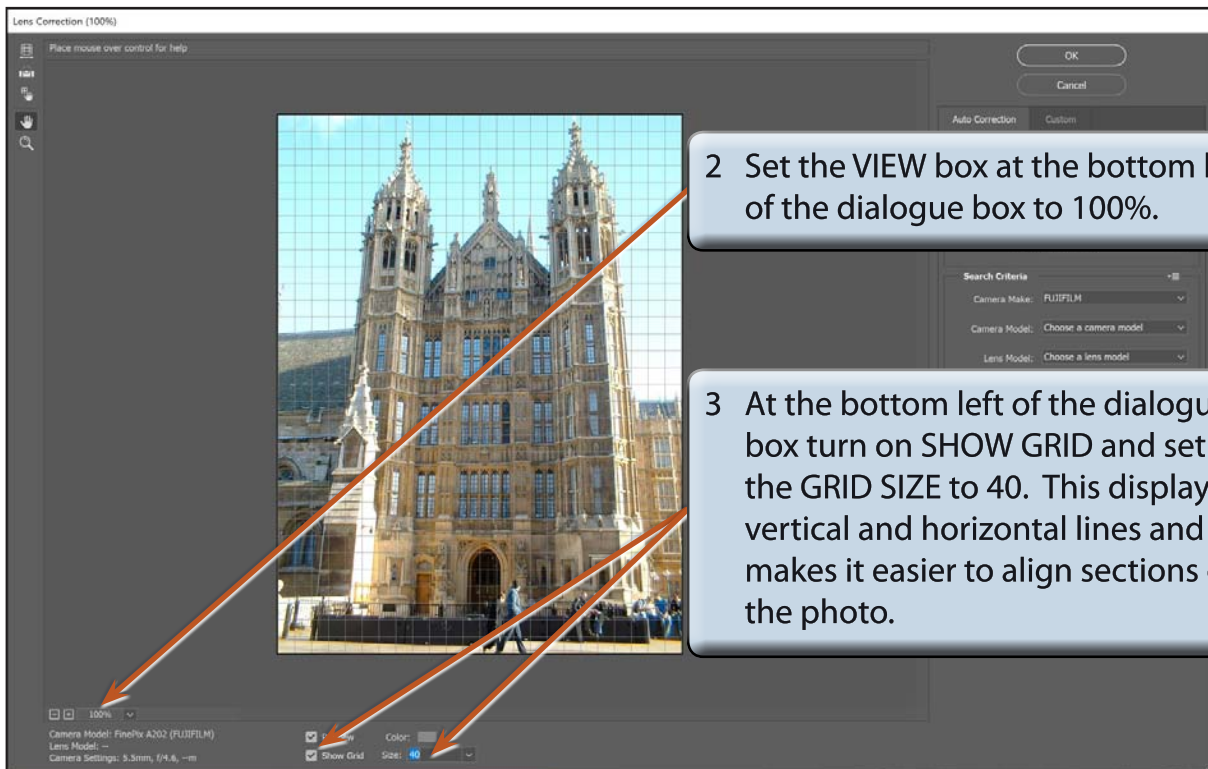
Lens Correction (100%)

Place mouse over control for help

OK

Cancel

Auto Correction Custom

2 Set the VIEW box at the bottom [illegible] of the dialogue box to 100%.

Search Criteria

Camera Make: FUJIFILM

Camera Model: Choose a camera model

Lens Model: Choose a lens model

3 At the bottom left of the dialogu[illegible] box turn on SHOW GRID and set the GRID SIZE to 40. This display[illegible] vertical and horizontal lines and makes it easier to align sections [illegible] the photo.

100%

Camera Model: FinePix A202 (FUJIFILM)
Lens Model: --
Camera Settings: 5.5mm, f/4.6, --m

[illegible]w Color:

Show Grid Size: 40